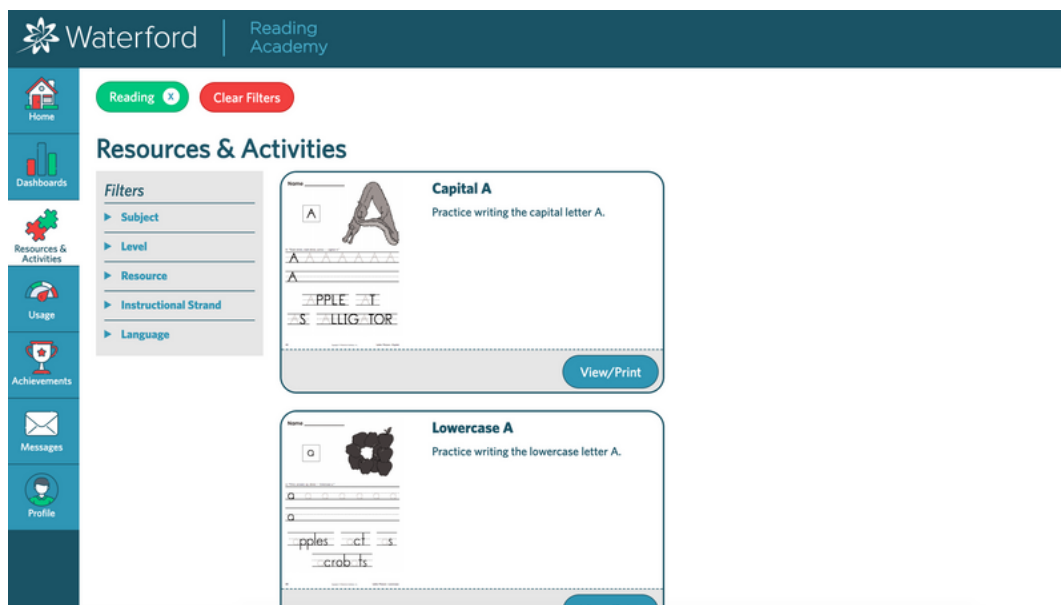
Waterford | Reading Academy

Home

Dashboards

Resources & Activities

Usage

Achievements

Messages

Profile

Reading x

Clear Filters

Resources & Activities

Filters

▸ Subject

▸ Level

▸ Resource

▸ Instructional Strand

▸ Language

Name

A

A

A

PPLE T

S LLIG TOR

Capital A

Practice writing the capital letter A.

View/Print

Name

a

a

a

pples ct s

crob ts

Lowercase A

Practice writing the lowercase letter A.